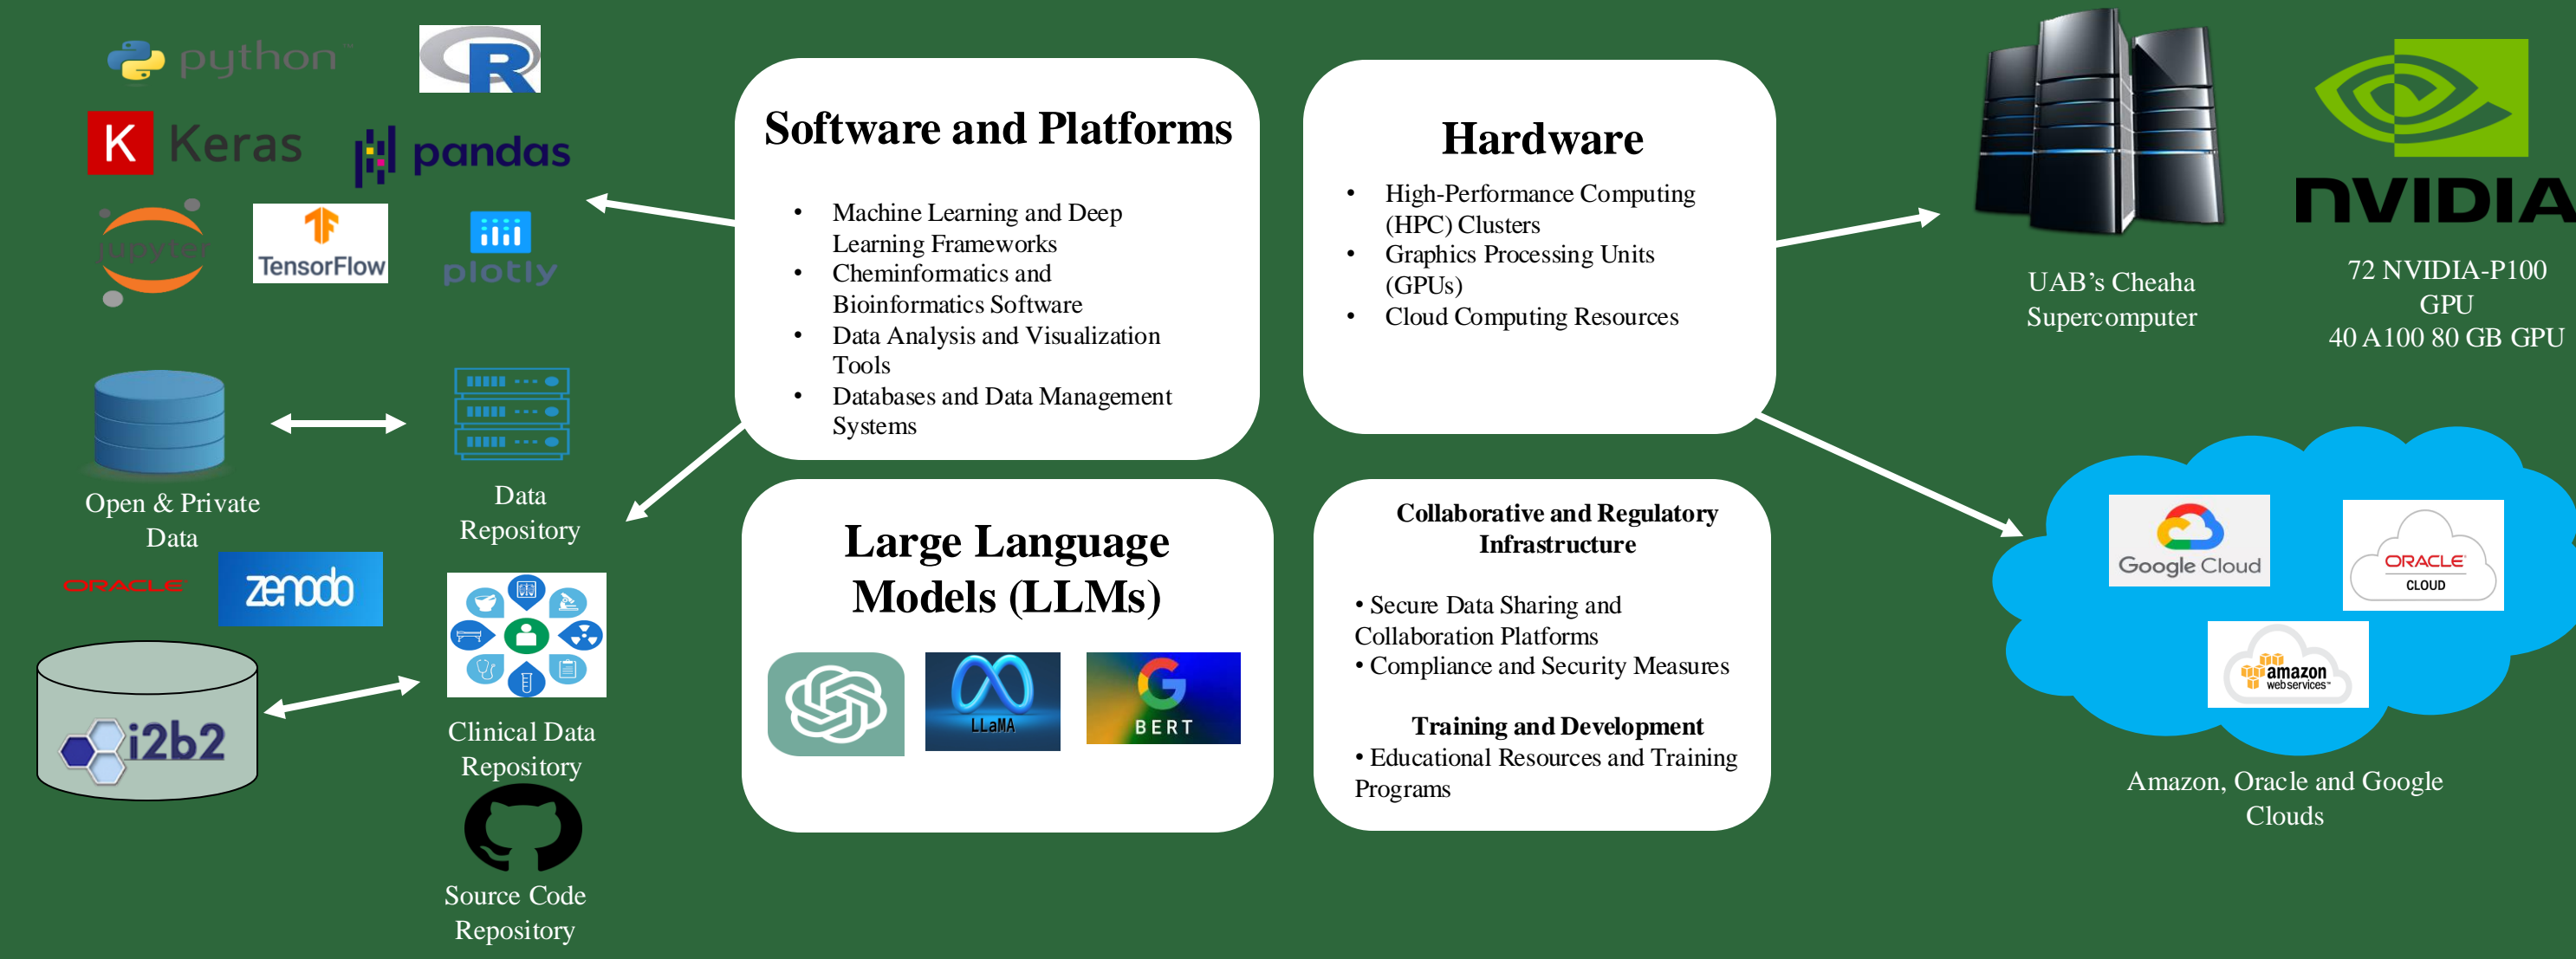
python

R

K Keras

pandas

jupyter

TensorFlow

plotly

Software and Platforms

- Machine Learning and Deep Learning Frameworks
- Cheminformatics and Bioinformatics Software
- Data Analysis and Visualization Tools
- Databases and Data Management Systems

Hardware

- High-Performance Computing (HPC) Clusters
- Graphics Processing Units (GPUs)
- Cloud Computing Resources

NVIDIA

UAB's Cheaha Supercomputer

72 NVIDIA-P100 GPU
40 A100 80 GB GPU

Open & Private Data

Data Repository

ORACLE

zenodo

i2b2

Clinical Data Repository

Source Code Repository

Large Language Models (LLMs)

LLaMA

BERT

Collaborative and Regulatory Infrastructure

• Secure Data Sharing and Collaboration Platforms
• Compliance and Security Measures

Training and Development
• Educational Resources and Training Programs

Google Cloud

ORACLE CLOUD

amazon web services

Amazon, Oracle and Google Clouds